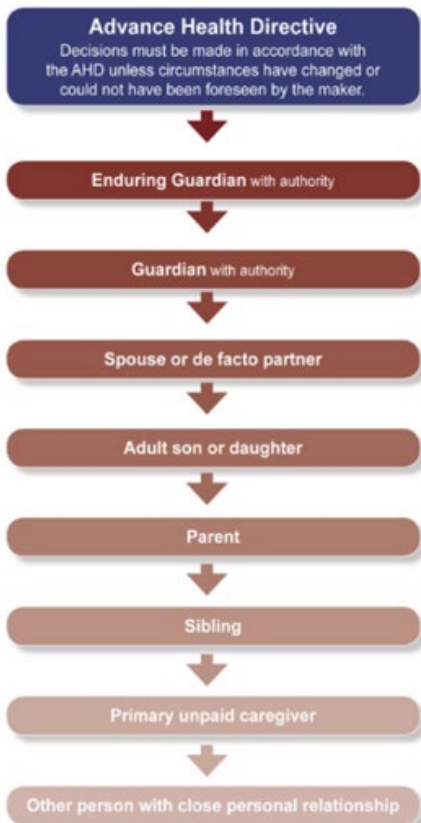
Advance Health Directive
Decisions must be made in accordance with the AHD unless circumstances have changed or could not have been foreseen by the maker.

Enduring Guardian with authority

Guardian with authority

Spouse or de facto partner

Adult son or daughter

Parent

Sibling

Primary unpaid caregiver

Other person with close personal relationship